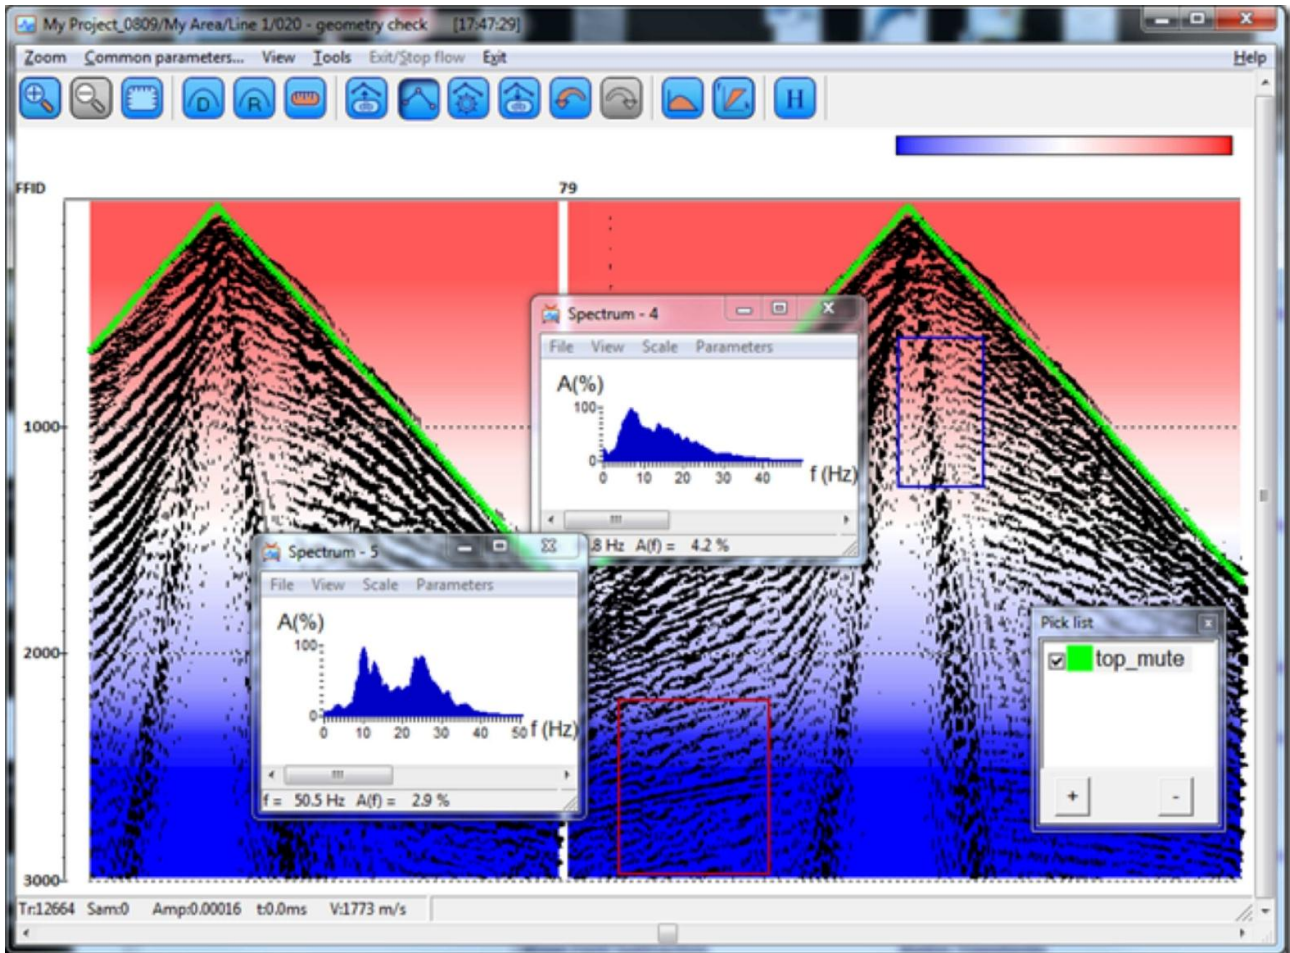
My Project_0809/My Area/Line 1/020 - geometry check [17:47:29]

Zoom Common parameters... View Tools Exit/Stop flow Exit Help

D R H

FFID 79

1000

2000

3000

Spectrum - 4
File View Scale Parameters
A(%)
100
0
0 10 20 30 40 f (Hz)
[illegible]8 Hz A(f) = 4.2 %

Spectrum - 5
File View Scale Parameters
A(%)
100
0
0 10 20 30 40 50 f (Hz)
f = 50.5 Hz A(f) = 2.9 %

Pick list
top_mute
+ -

Tr:12664 Sam:0 Amp:0.00016 t:0.0ms V:1773 m/s